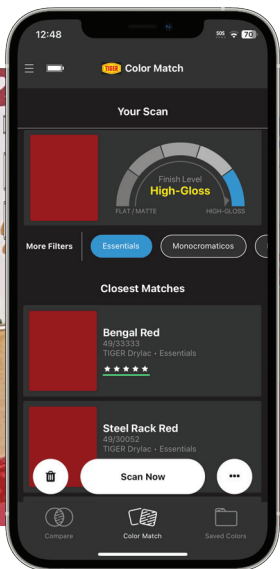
12:48
SOS 70
TIGER Color Match
Your Scan
Finish Level
High-Gloss
FLAT / MATTE
HIGH-GLOSS
More Filters
Essentials
Monocromaticos
Closest Matches
Bengal Red
49/33333
TIGER Drylac • Essentials
★★★★★
Steel Rack Red
49/30052
TIGER Drylac • Essentials
Scan Now
•••
Compare
Color Match
Saved Colors